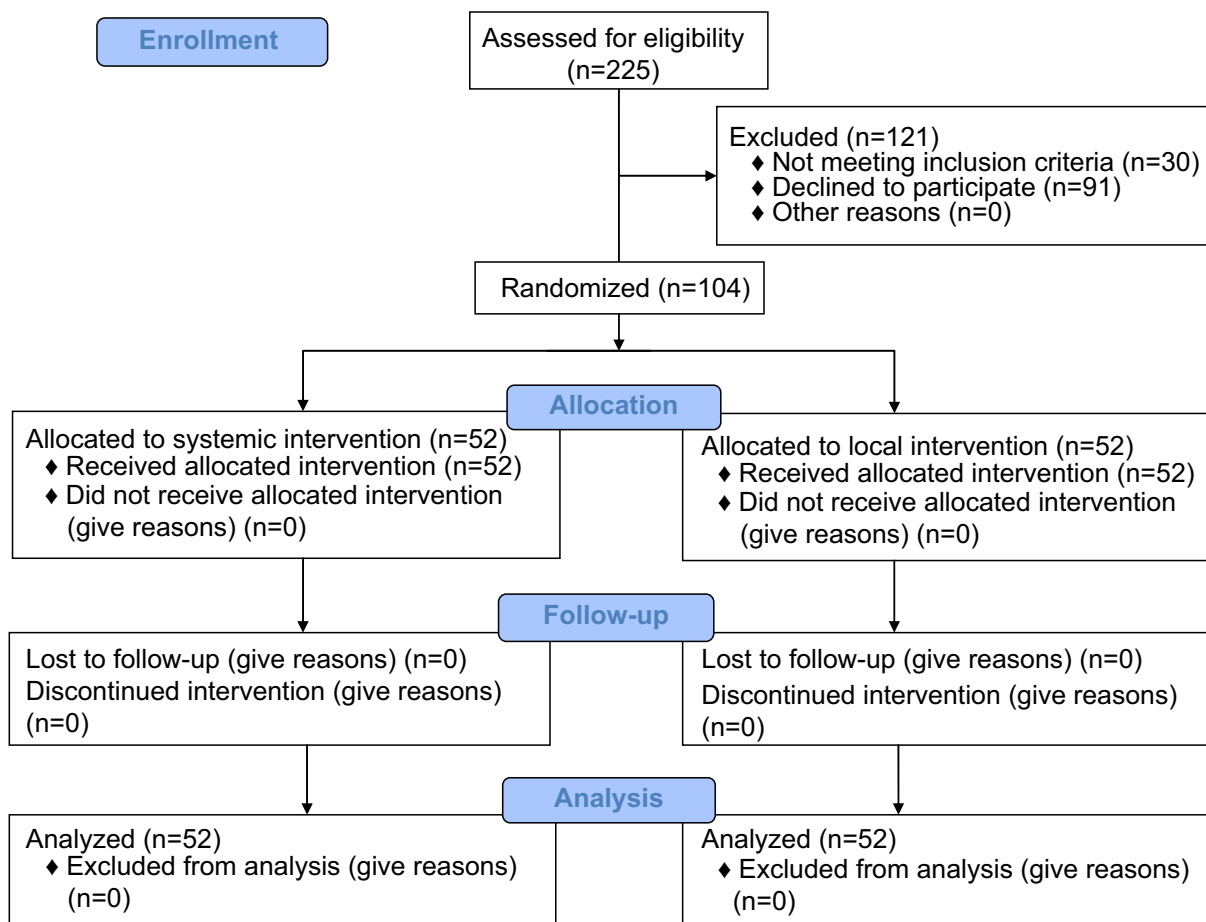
Enrollment

Assessed for eligibility (n=225)

Excluded (n=121)
♦ Not meeting inclusion criteria (n=30)
♦ Declined to participate (n=91)
♦ Other reasons (n=0)

Randomized (n=104)

Allocation

Allocated to systemic intervention (n=52)
♦ Received allocated intervention (n=52)
♦ Did not receive allocated intervention (give reasons) (n=0)

Allocated to local intervention (n=52)
♦ Received allocated intervention (n=52)
♦ Did not receive allocated intervention (give reasons) (n=0)

Follow-up

Lost to follow-up (give reasons) (n=0)
Discontinued intervention (give reasons) (n=0)

Lost to follow-up (give reasons) (n=0)
Discontinued intervention (give reasons) (n=0)

Analysis

Analyzed (n=52)
♦ Excluded from analysis (give reasons) (n=0)

Analyzed (n=52)
♦ Excluded from analysis (give reasons) (n=0)